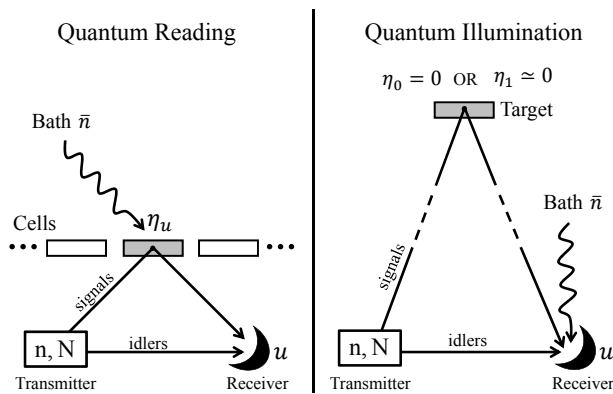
Quantum Reading

Bath $\bar{n}$

Cells

$\eta_u$

signals

n, N

idlers

$u$

Transmitter

Receiver

Quantum Illumination

$\eta_0 = 0$ OR $\eta_1 \simeq 0$

Target

Bath $\bar{n}$

signals

n, N

idlers

$u$

Transmitter

Receiver